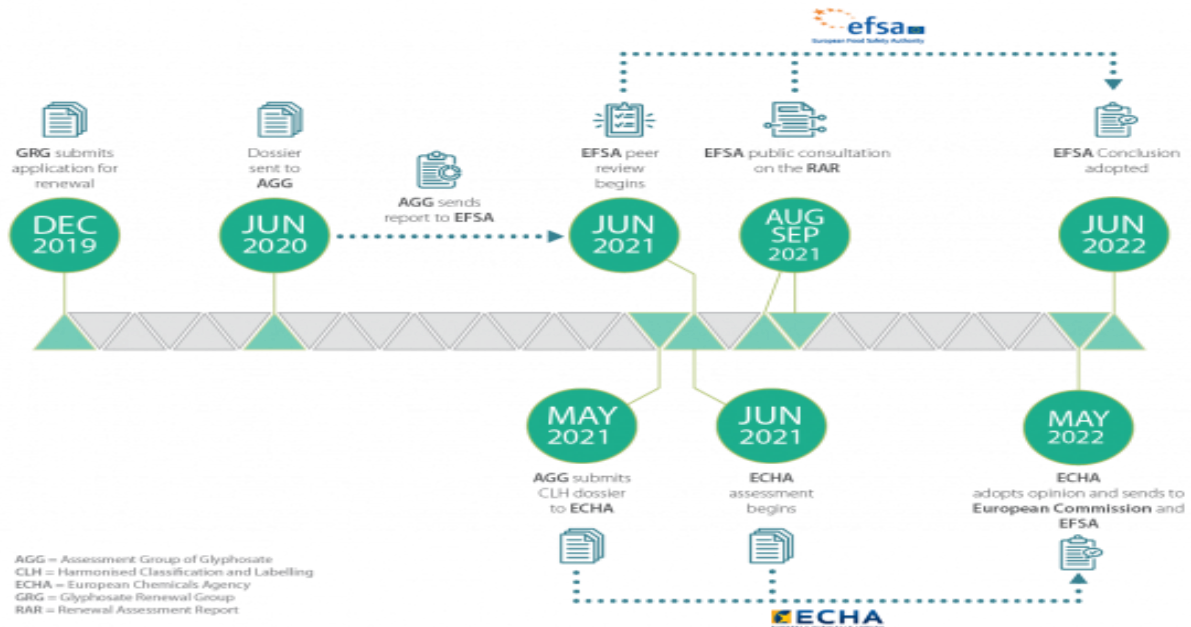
efsa
European Food Safety Authority

GRG submits application for renewal

DEC 2019

Dossier sent to AGG

JUN 2020

AGG sends report to EFSA

EFSA peer review begins

JUN 2021

EFSA public consultation on the RAR

AUG SEP 2021

EFSA Conclusion adopted

JUN 2022

MAY 2021

AGG submits CLH dossier to ECHA

JUN 2021

ECHA assessment begins

MAY 2022

ECHA adopts opinion and sends to European Commission and EFSA

AGG = Assessment Group of Glyphosate
CLH = Harmonised Classification and Labelling
ECHA = European Chemicals Agency
GRG = Glyphosate Renewal Group
RAR = Renewal Assessment Report

ECHA